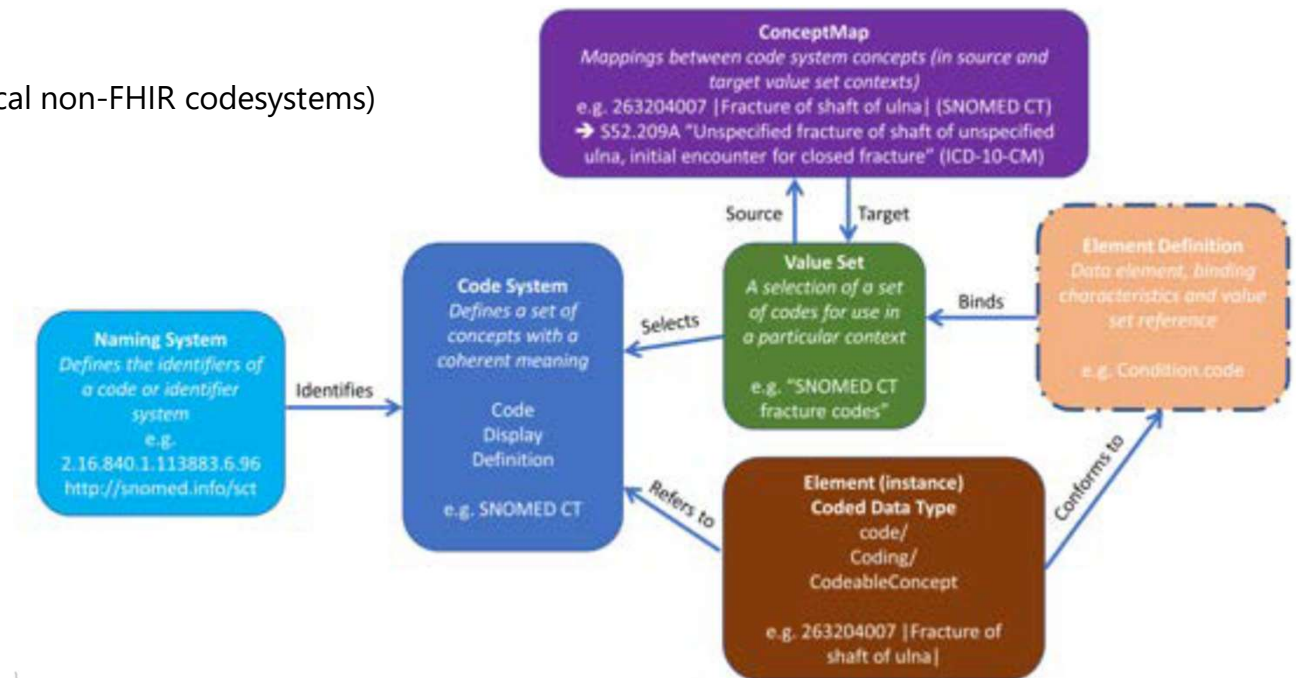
cal non-FHIR codesystems)

**ConceptMap**
*Mappings between code system concepts (in source and target value set contexts)*
e.g. 263204007 |Fracture of shaft of ulna| (SNOMED CT)
→ S52.209A "Unspecified fracture of shaft of unspecified ulna, initial encounter for closed fracture" (ICD-10-CM)

Source

Target

**Value Set**
*A selection of a set of codes for use in a particular context*
e.g. "SNOMED CT fracture codes"

Binds

**Element Definition**
*Data element, binding characteristics and value set reference*
e.g. Condition.code

Selects

**Code System**
*Defines a set of concepts with a coherent meaning*
Code
Display
Definition
e.g. SNOMED CT

**Naming System**
*Defines the identifiers of a code or identifier system*
e.g.
2.16.840.1.113883.6.96
http://snomed.info/sct

Identifies

Refers to

**Element (instance)**
**Coded Data Type**
code/
Coding/
CodeableConcept
e.g. 263204007 |Fracture of shaft of ulna|

Conforms to